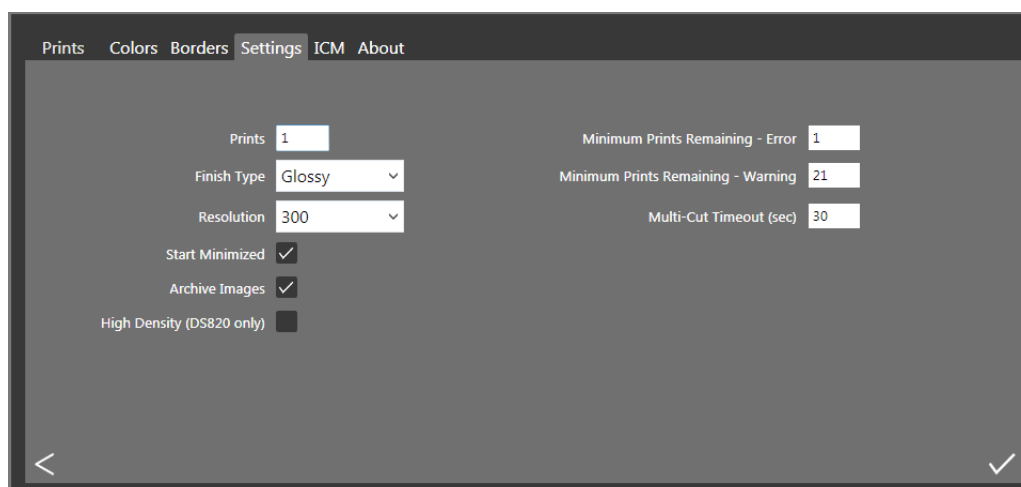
Prints Colors Borders Settings ICM About

Prints 1
Finish Type Glossy
Resolution 300
Start Minimized ✓
Archive Images ✓
High Density (DS820 only)

Minimum Prints Remaining - Error 1
Minimum Prints Remaining - Warning 21
Multi-Cut Timeout (sec) 30

<
✓